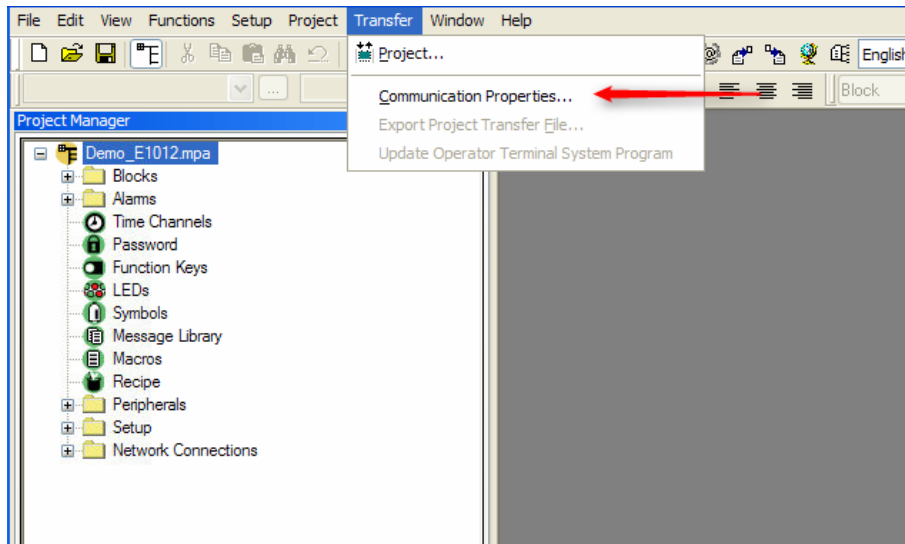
File Edit View Functions Setup Project Transfer Window Help

Project...

Communication Properties...

Export Project Transfer File...

Update Operator Terminal System Program

English

Block

Project Manager

Demo_E1012.mpa
Blocks
Alarms
Time Channels
Password
Function Keys
LEDs
Symbols
Message Library
Macros
Recipe
Peripherals
Setup
Network Connections